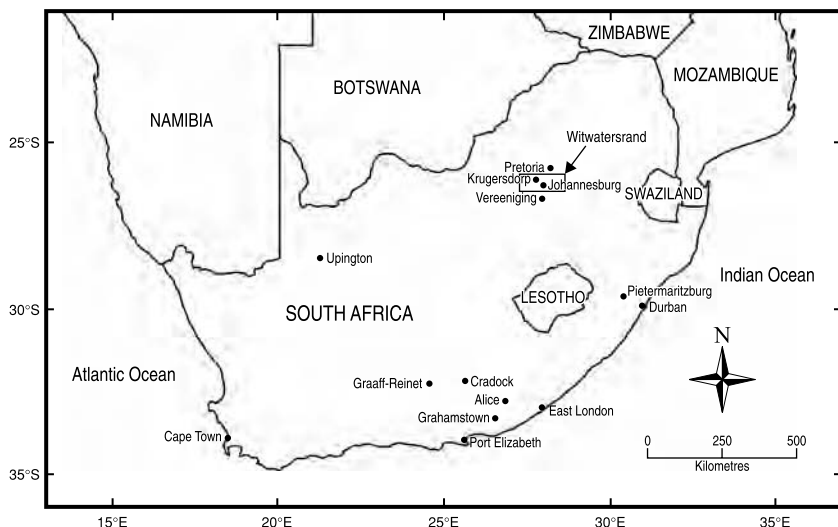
ZIMBABWE
BOTSWANA
MOZAMBIQUE
NAMIBIA
25°S
Witwatersrand
Pretoria
Krugersdorp
Johannesburg
Vereeniging
SWAZILAND
Upington
Indian Ocean
30°S
LESOTHO
Pietermaritzburg
Durban
SOUTH AFRICA
N
Atlantic Ocean
Graaff-Reinet
Cradock
Alice
Grahamstown
East London
Cape Town
Port Elizabeth
0
250
500
Kilometres
35°S
15°E
20°E
25°E
30°E
35°E